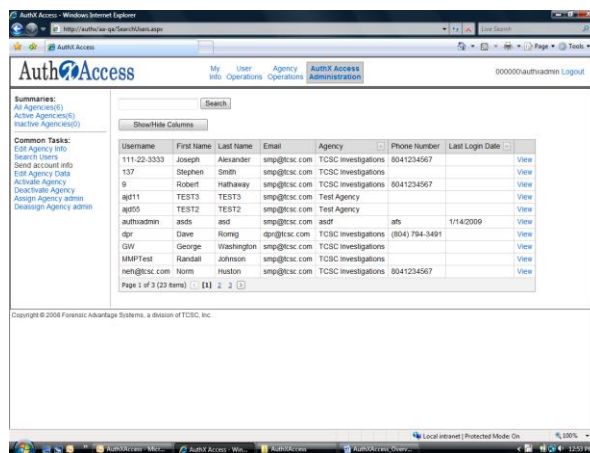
AuthX Access - Windows Internet Explorer

http://authx/ax-qa/SearchUsers.aspx

Live Search

AuthX Access

Page ▾ Tools ▾

AuthXAccess

My Info | User Operations | Agency Operations | AuthX Access Administration

000000\authxadmin Logout

Summaries:
All Agencies(6)
Active Agencies(6)
Inactive Agencies(0)

Common Tasks:
Edit Agency Info
Search Users
Send account info
Edit Agency Data
Activate Agency
Deactivate Agency
Assign Agency admin
Deassign Agency admin

Search

Show/Hide Columns

| Username | First Name | Last Name | Email | Agency | Phone Number | Last Login Date | |
|---|---|---|---|---|---|---|---|
| 111-22-3333 | Joseph | Alexander | smp@tcsc.com | TCSC Investigations | 8041234567 | | View |
| 137 | Stephen | Smith | smp@tcsc.com | TCSC Investigations | | | View |
| 9 | Robert | Hathaway | smp@tcsc.com | TCSC Investigations | 8041234567 | | View |
| ajd11 | TEST3 | TEST3 | smp@tcsc.com | Test Agency | | | View |
| ajd55 | TEST2 | TEST2 | smp@tcsc.com | Test Agency | | | View |
| authxadmin | asds | asd | smp@tcsc.com | asdf | afs | 1/14/2009 | View |
| dpr | Dave | Romig | dpr@tcsc.com | TCSC Investigations | (804) 794-3491 | | View |
| GW | George | Washington | smp@tcsc.com | TCSC Investigations | | | View |
| MMPTest | Randall | Johnson | smp@tcsc.com | TCSC Investigations | | | View |
| neh@tcsc.com | Norm | Huston | smp@tcsc.com | TCSC Investigations | 8041234567 | | View |

Page 1 of 3 (23 items) [1] 2 3

Copyright © 2008 Forensic Advantage Systems, a division of TCSC, Inc.

Local intranet | Protected Mode: On

100%

AuthXAccess - Micr... | AuthX Access - Win... | AuthXAccess | AuthXAccess_Overv...

12:53 PM